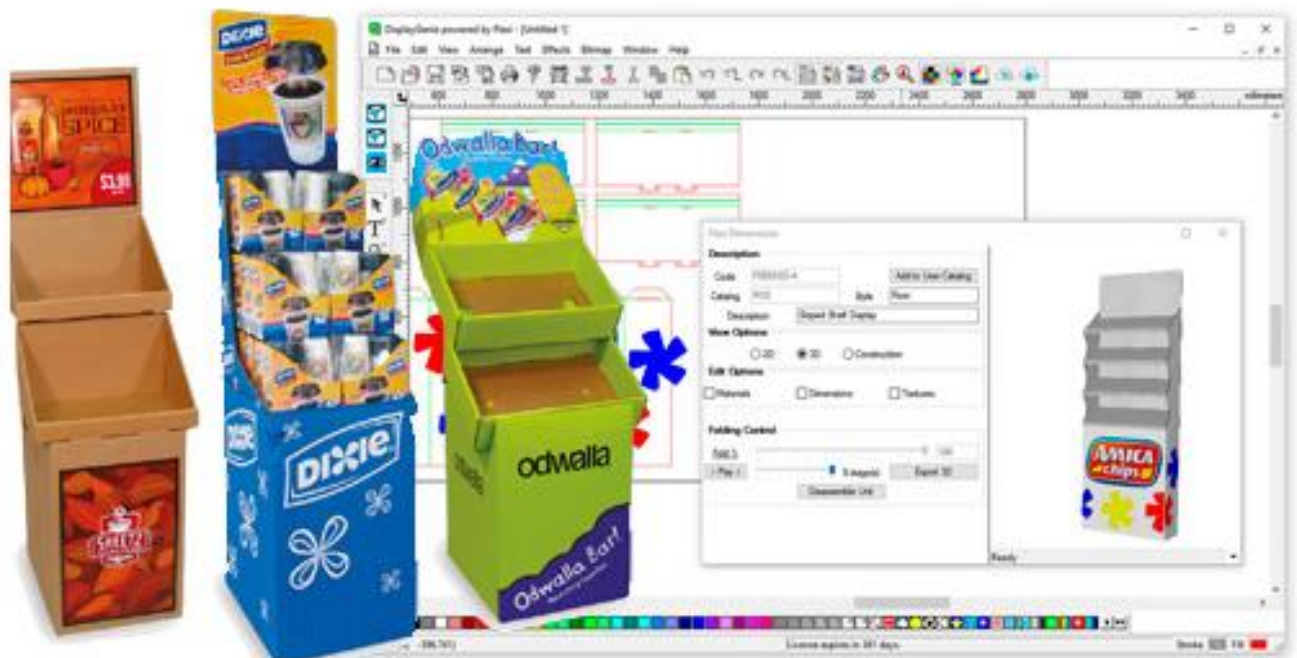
SPICE
$3.99
DIXIE
Dixie
Odwalla Bar!
odwalla
Odwalla Bar!
DisplayGenie powered by Flexi - [Untitled 1]
File Edit View Arrange Text Effects Bitmap Window Help
400 800 1000 1200 1400 1600 1800 2000 2200 2400 2600 2800 3000 3200 3400 millimeters
Flexi Dimensioner
Description
Code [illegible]
Add to User Catalog
Catalog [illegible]
Style Floor
Description Import Shelf Display
View Options
2D 3D Construction
Edit Options
Materials Dimensions Textures
Folding Control
Fold 1
Play 5 step(s) Export 3D
Disassemble Unit
Ready
AMICA chips
License expires in 381 days
Stroke Fill